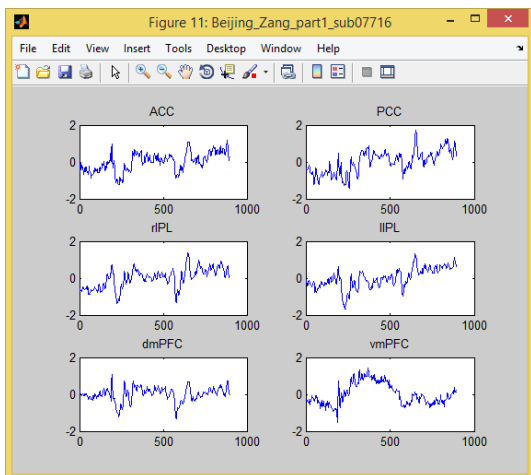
Figure 11: Beijing_Zang_part1_sub07716

File Edit View Insert Tools Desktop Window Help

ACC

2
0
-2
0 500 1000

PCC

2
0
-2
0 500 1000

rIPL

2
0
-2
0 500 1000

lIPL

2
0
-2
0 500 1000

dmPFC

2
0
-2
0 500 1000

vmPFC

2
0
-2
0 500 1000